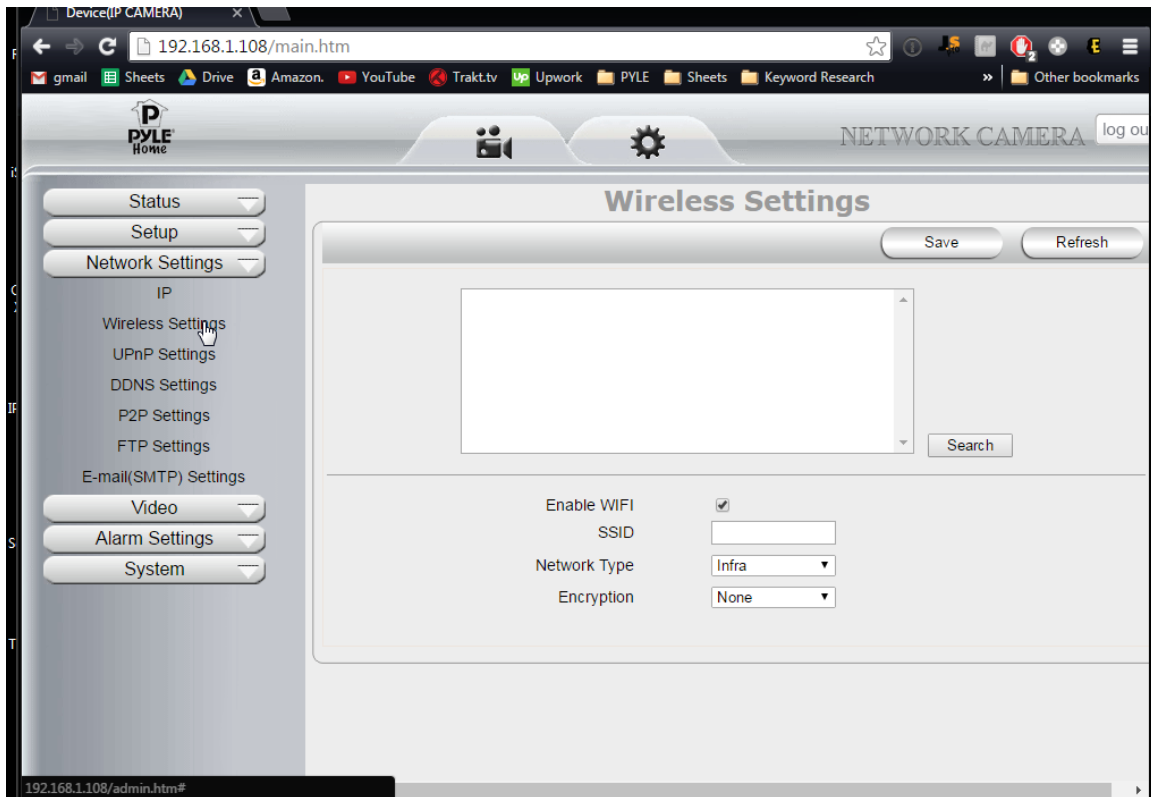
Device(IP CAMERA)

192.168.1.108/main.htm

gmail Sheets Drive Amazon. YouTube Trakt.tv Upwork PYLE Sheets Keyword Research » Other bookmarks

PYLE Home

NETWORK CAMERA

log ou

Status
Setup
Network Settings
IP
Wireless Settings
UPnP Settings
DDNS Settings
P2P Settings
FTP Settings
E-mail(SMTP) Settings
Video
Alarm Settings
System

Wireless Settings

Save Refresh

Search

Enable WIFI

SSID

Network Type Infra

Encryption None

192.168.1.108/admin.htm#